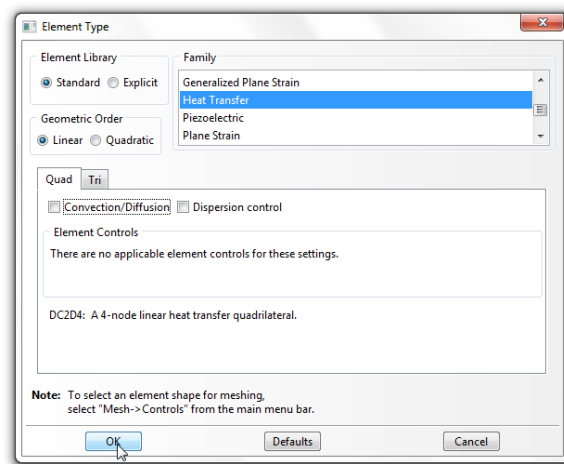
Element Type

Element Library
Standard
Explicit

Family
Generalized Plane Strain
Heat Transfer
Piezoelectric
Plane Strain

Geometric Order
Linear
Quadratic

Quad
Tri

Convection/Diffusion
Dispersion control

Element Controls
There are no applicable element controls for these settings.

DC2D4: A 4-node linear heat transfer quadrilateral.

Note: To select an element shape for meshing, select "Mesh->Controls" from the main menu bar.

OK
Defaults
Cancel